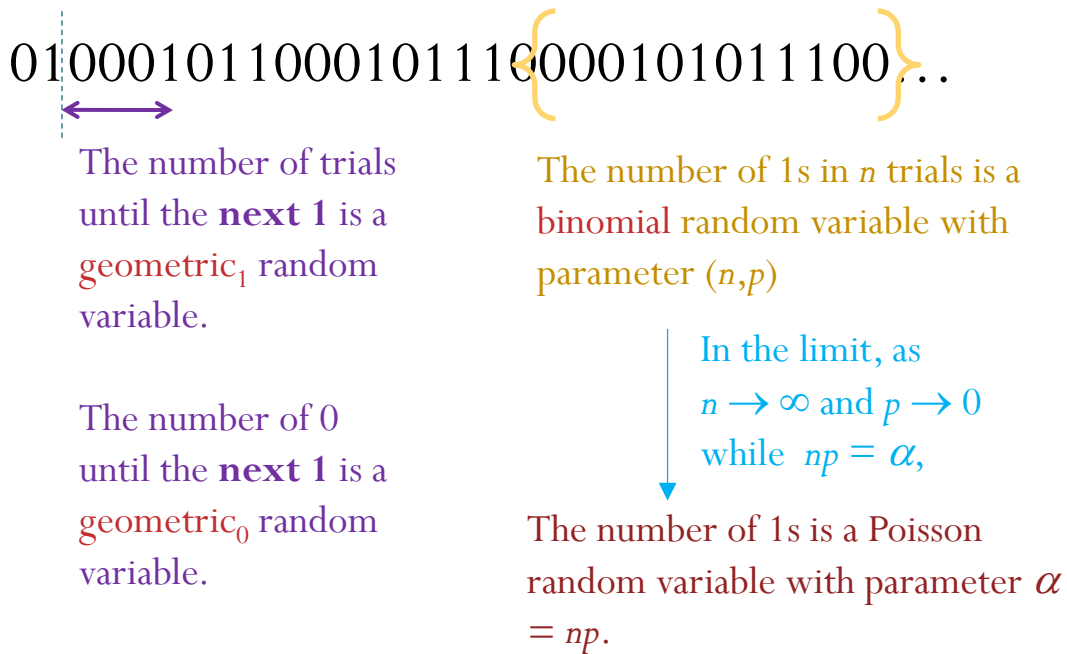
0100010110001011100001010111001...

The number of trials until the **next 1** is a geometric$_1$ random variable.

The number of 0 until the **next 1** is a geometric$_0$ random variable.

The number of 1s in $n$ trials is a binomial random variable with parameter $(n,p)$

In the limit, as $n \to \infty$ and $p \to 0$ while $np = \alpha$,

The number of 1s is a Poisson random variable with parameter $\alpha = np$.